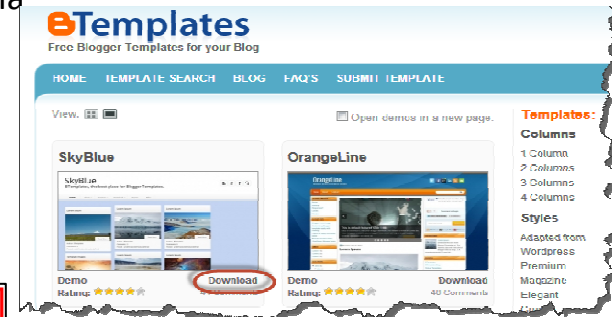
Templates
Free Blogger Templates for your Blog

HOME TEMPLATE SEARCH BLOG FAQ'S SUBMIT TEMPLATE

View.

Open demos in a new page.

SkyBlue

SkyBlue

Demo
Download
Rating:
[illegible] Comments

OrangeLine

OrangeLine

Demo
Download
Rating:
40 Comments

Templates:
Columns
1 Column
2 Columns
3 Columns
4 Columns
Styles
Adapted from Wordpress
Premium
Magazine
Elegant